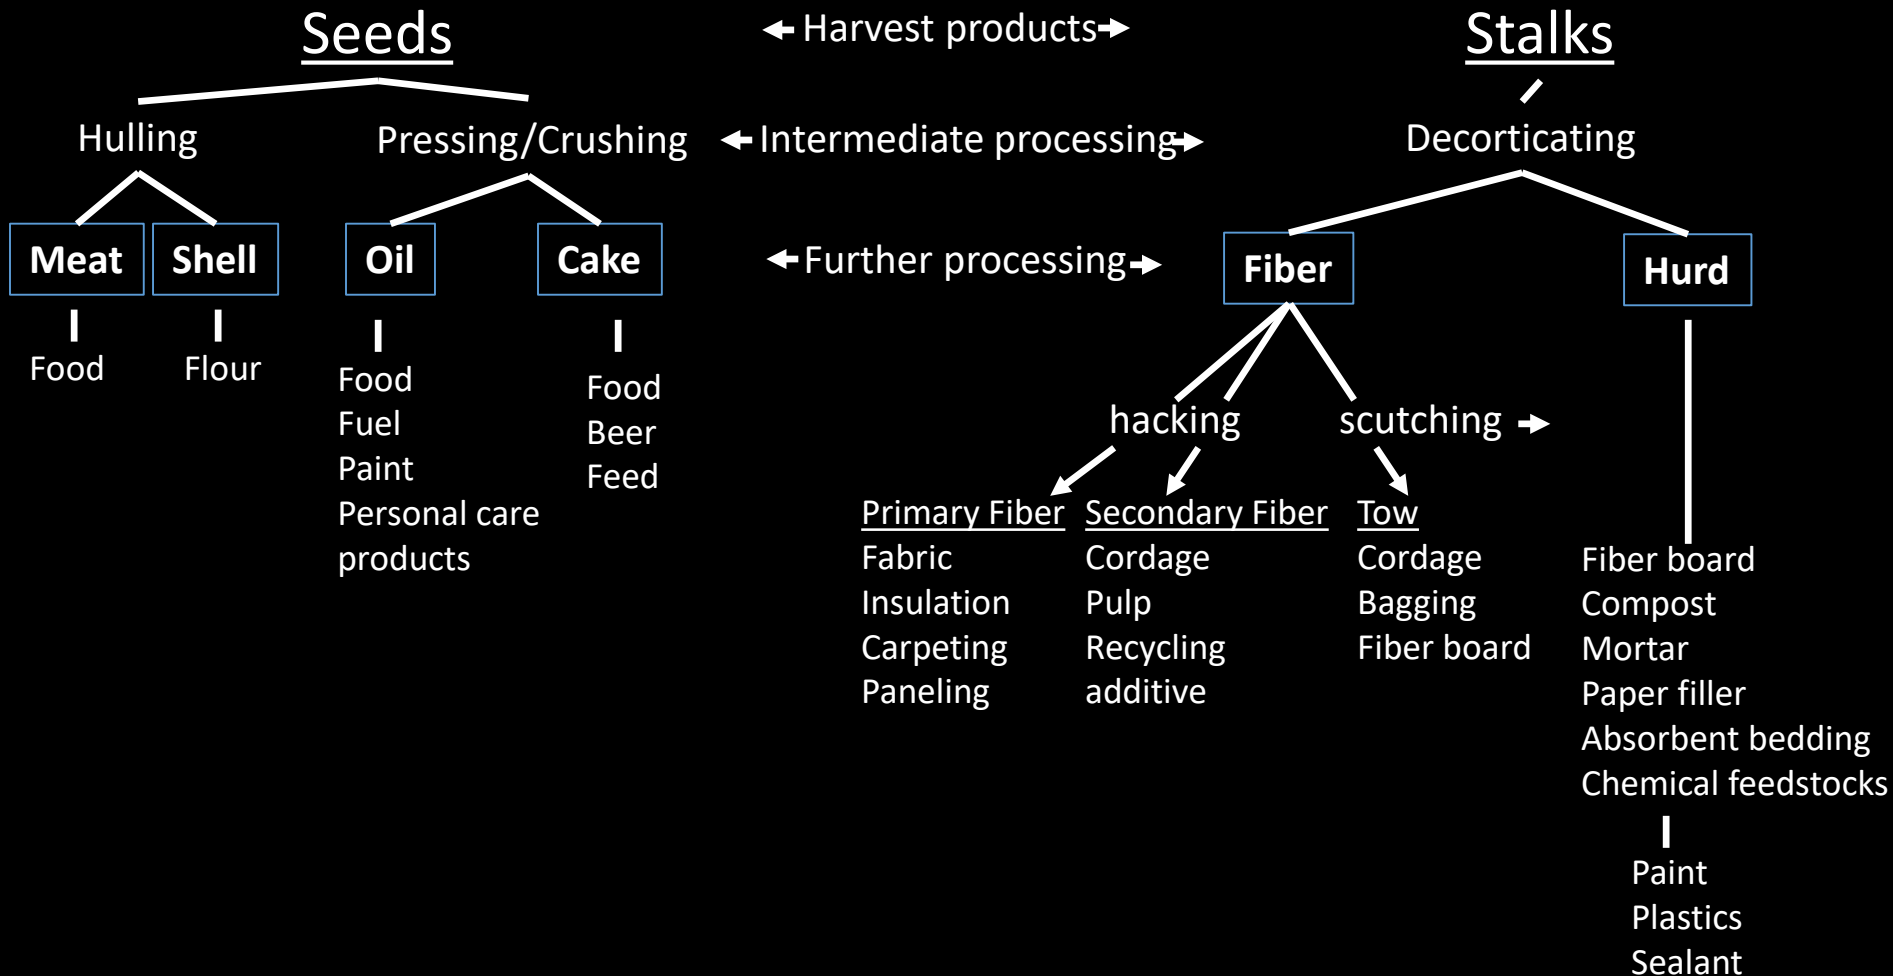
Seeds

Harvest products

Stalks

Hulling

Pressing/Crushing

Intermediate processing

Decorticating

Meat

Shell

Oil

Cake

Further processing

Fiber

Hurd

Food

Flour

Food
Fuel
Paint
Personal care products

Food
Beer
Feed

hacking

scutching

Primary Fiber
Fabric
Insulation
Carpeting
Paneling

Secondary Fiber
Cordage
Pulp
Recycling additive

Tow
Cordage
Bagging
Fiber board

Fiber board
Compost
Mortar
Paper filler
Absorbent bedding
Chemical feedstocks

Paint
Plastics
Sealant